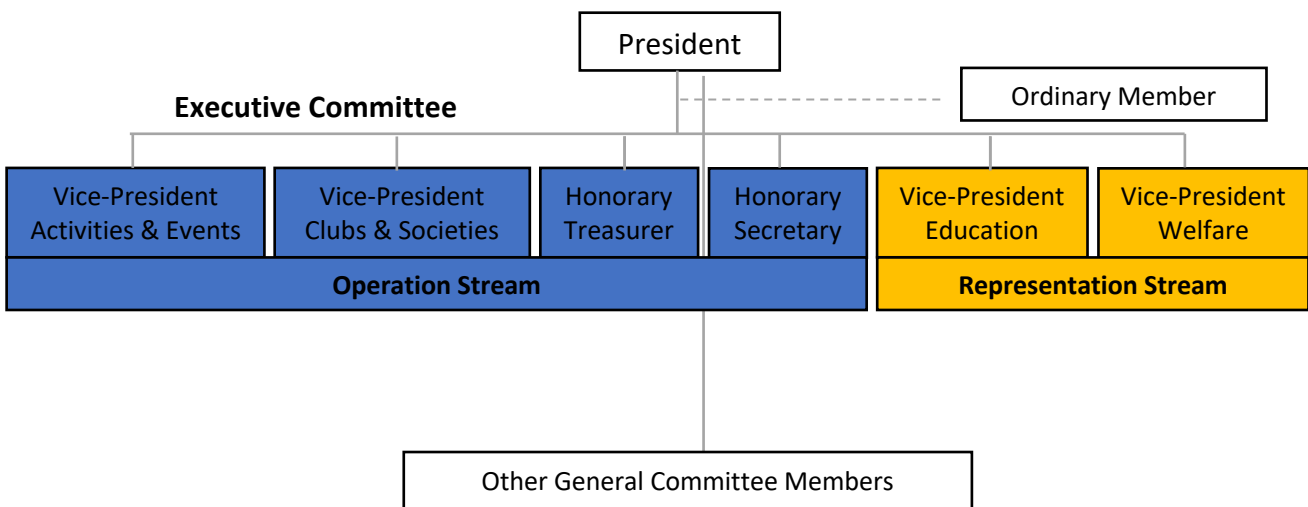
President

Ordinary Member

Executive Committee

Vice-President Activities & Events

Vice-President Clubs & Societies

Honorary Treasurer

Honorary Secretary

Vice-President Education

Vice-President Welfare

Operation Stream

Representation Stream

Other General Committee Members